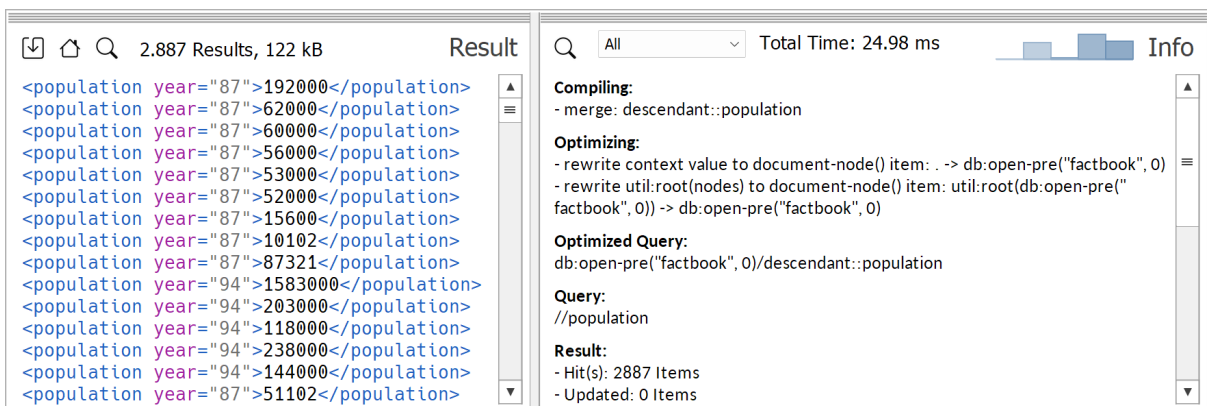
2.887 Results, 122 kB

Result

<population year="87">192000</population>
<population year="87">62000</population>
<population year="87">60000</population>
<population year="87">56000</population>
<population year="87">53000</population>
<population year="87">52000</population>
<population year="87">15600</population>
<population year="87">10102</population>
<population year="87">87321</population>
<population year="94">1583000</population>
<population year="94">203000</population>
<population year="94">118000</population>
<population year="94">238000</population>
<population year="94">144000</population>
<population year="87">51102</population>

All

Total Time: 24.98 ms

Info

Compiling:
- merge: descendant::population

Optimizing:
- rewrite context value to document-node() item: . -> db:open-pre("factbook", 0)
- rewrite util:root(nodes) to document-node() item: util:root(db:open-pre("factbook", 0)) -> db:open-pre("factbook", 0)

Optimized Query:
db:open-pre("factbook", 0)/descendant::population

Query:
//population

Result:
- Hit(s): 2887 Items
- Updated: 0 Items